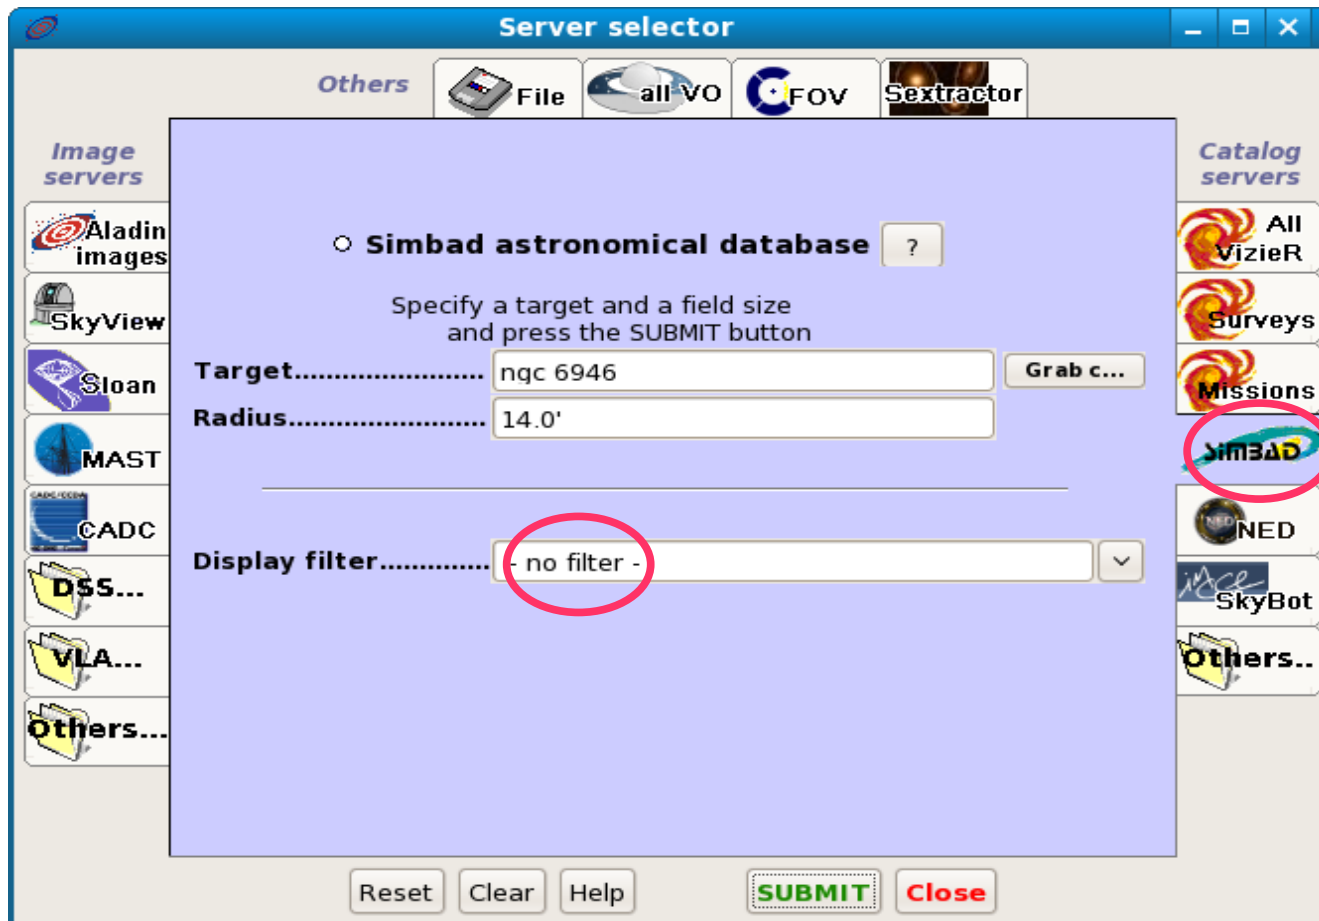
Server selector

Others
File
all VO
FOV
Sextractor

Image servers
Aladin images
SkyView
Sloan
MAST
CADC
DSS...
VLA...
Others...

Simbad astronomical database ?

Specify a target and a field size and press the SUBMIT button

Target........................ ngc 6946 Grab c...
Radius........................ 14.0'

Display filter.............. - no filter -

Catalog servers
All VizieR
Surveys
Missions
SIMBAD
NED
SkyBot
Others..

Reset Clear Help SUBMIT Close